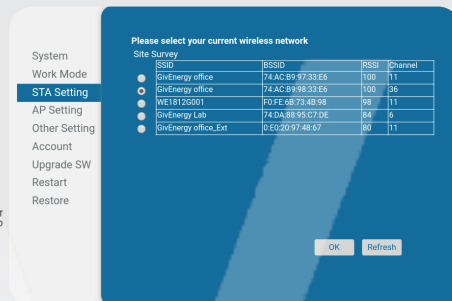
System
Work Mode
STA Setting
AP Setting
Other Setting
Account
Upgrade SW
Restart
Restore

Please select your current wireless network

Site Survey

| | SSID | BSSID | RSSI | Channel |
|---|---|---|---|---|
| | GivEnergy office | 74:AC:B9:97:33:E6 | 100 | 11 |
| | GivEnergy office | 74:AC:B9:98:33:E6 | 100 | 36 |
| | WE1812G001 | F0:FE:6B:73:4B:98 | 98 | 11 |
| | GivEnergy Lab | 74:DA:88:95:C7:DE | 84 | 6 |
| | GivEnergy office_Ext | 0:E0:20:97:48:67 | 80 | 11 |

OK Refresh